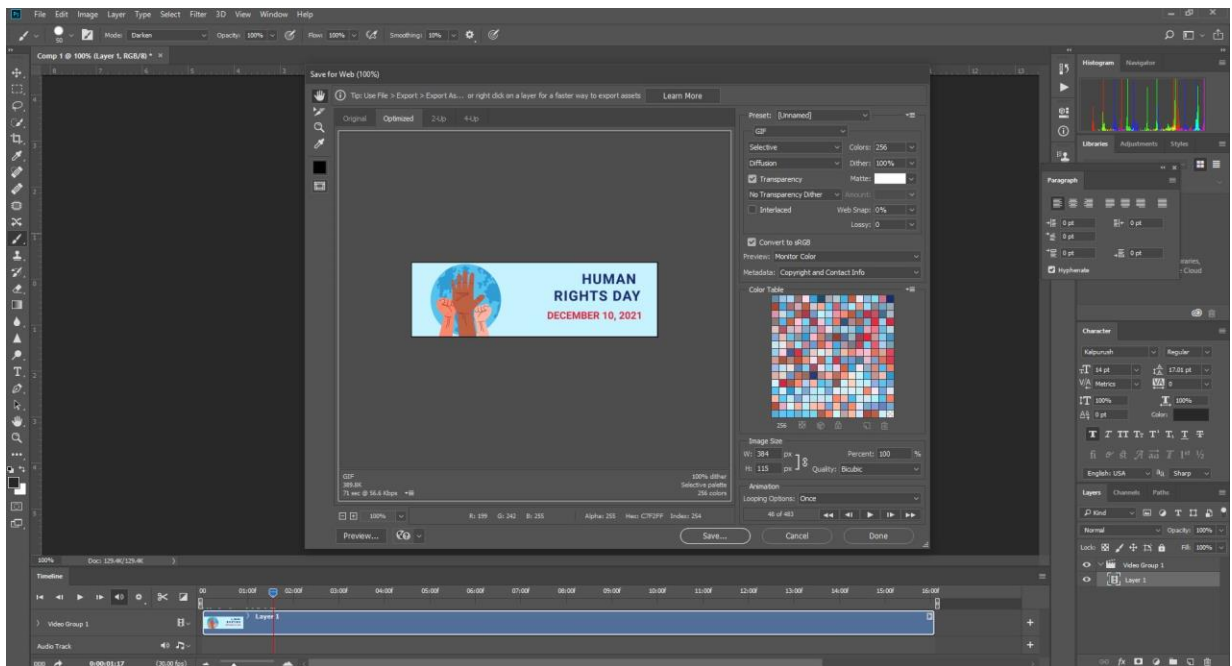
File Edit Image Layer Type Select Filter 3D View Window Help

Mode: Darken Opacity: 100% Flow: 100% Smoothing: 10%

Comp 1 @ 100% (Layer 1, RGB/8) * ×

Save for Web (100%)

Tip: Use File > Export > Export As... or right click on a layer for a faster way to export assets Learn More

Original Optimized 2-Up 4-Up

HUMAN RIGHTS DAY
DECEMBER 10, 2021

GIF
389.8K
71 sec @ 56.6 Kbps

100% dither
Selective palette
256 colors

100% R: 199 G: 242 B: 255 Alpha: 255 Hex: C7F2FF Index: 254

Preview...

Preset: [Unnamed]
GIF
Selective Colors: 256
Diffusion Dither: 100%
Transparency Matte:
No Transparency Dither Amount:
Interlaced Web Snap: 0%
Lossy: 0

Convert to sRGB
Preview: Monitor Color
Metadata: Copyright and Contact Info

Color Table

256

Image Size
W: 384 px Percent: 100 %
H: 115 px Quality: Bicubic

Animation
Looping Options: Once

48 of 483

Save... Cancel Done

Histogram Navigator

Libraries Adjustments Styles

Paragraph
0 pt 0 pt
0 pt
0 pt 0 pt
Hyphenate

Character
Kalpurush Regular
14 pt 17.01 pt
Metrics 0
100% 100%
0 pt Color:
English: USA aa Sharp

Layers Channels Paths
Kind
Normal Opacity: 100%
Lock: Fill: 100%
Video Group 1
Layer 1

100% Doc: 129.4K/129.4K

Timeline
00 01:00f 02:00f 03:00f 04:00f 05:00f 06:00f 07:00f 08:00f 09:00f 10:00f 11:00f 12:00f 13:00f 14:00f 15:00f 16:00f
Video Group 1
Layer 1
Audio Track
0:00:01:17 (30.00 fps)